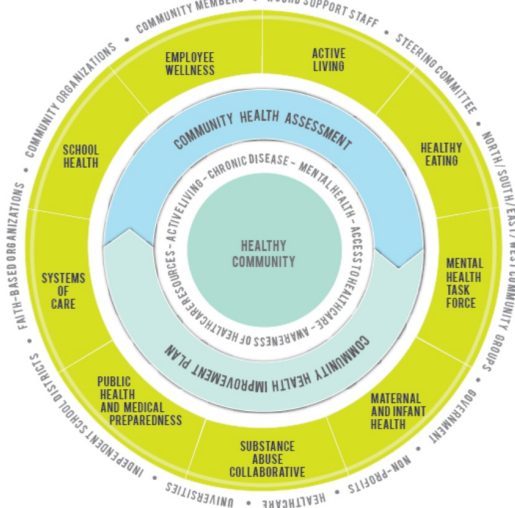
COMMUNITY MEMBERS • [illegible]BOARD SUPPORT STAFF • STEERING COMMITTEE • NORTH/SOUTH/EAST/WEST COMMUNITY GROUPS • GOVERNMENT • NON-PROFITS • HEALTHCARE • UNIVERSITIES • INDEPENDENT SCHOOL DISTRICTS • FAITH-BASED ORGANIZATIONS • COMMUNITY ORGANIZATIONS •

EMPLOYEE WELLNESS

ACTIVE LIVING

HEALTHY EATING

MENTAL HEALTH TASK FORCE

MATERNAL AND INFANT HEALTH

SUBSTANCE ABUSE COLLABORATIVE

PUBLIC HEALTH AND MEDICAL PREPAREDNESS

SYSTEMS OF CARE

SCHOOL HEALTH

COMMUNITY HEALTH ASSESSMENT

ACTIVE LIVING - CHRONIC DISEASE - MENTAL HEALTH - ACCESS TO HEALTHCARE - AWARENESS OF HEALTHCARE RESOURCES

HEALTHY COMMUNITY

COMMUNITY HEALTH IMPROVEMENT PLAN